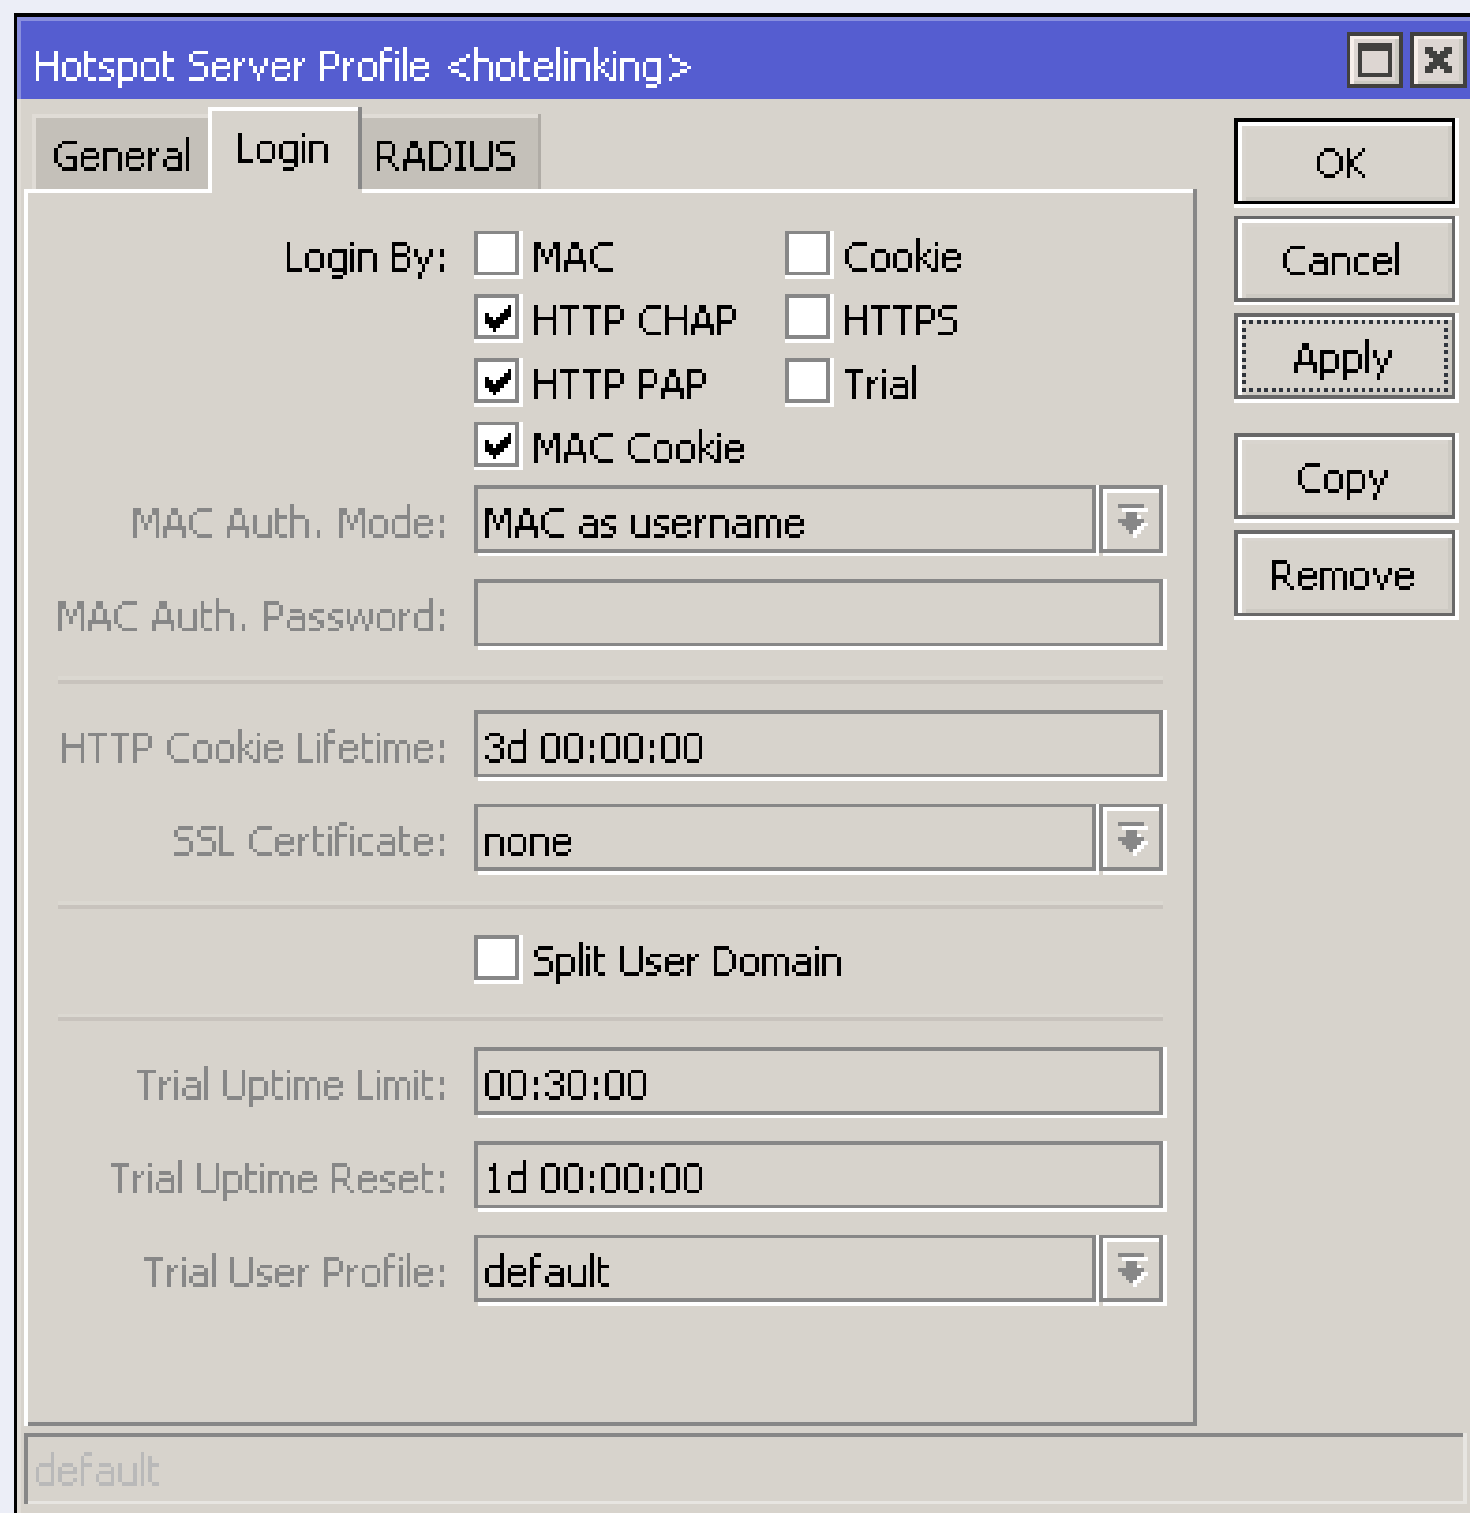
Hotspot Server Profile <hotelinking>

General Login RADIUS

OK
Cancel
Apply
Copy
Remove

Login By: MAC Cookie
HTTP CHAP HTTPS
HTTP PAP Trial
MAC Cookie

MAC Auth. Mode: MAC as username
MAC Auth. Password:

HTTP Cookie Lifetime: 3d 00:00:00
SSL Certificate: none

Split User Domain

Trial Uptime Limit: 00:30:00
Trial Uptime Reset: 1d 00:00:00
Trial User Profile: default

default